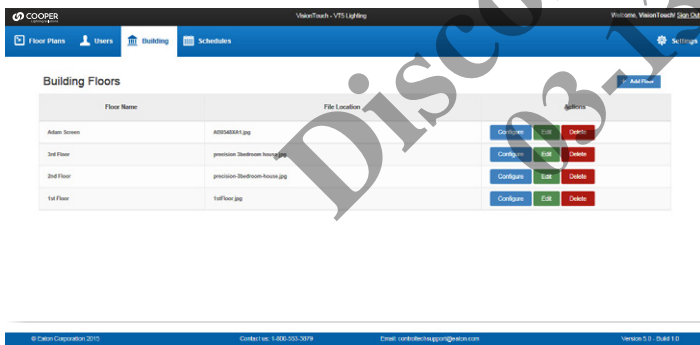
COOPER

VisionTouch - VTS Lighting

Welcome, VisionTouch! Sign Out

Floor Plans
Users
Building
Schedules
Settings

Discontinued 03-15

Building Floors

Add Floor

| Floor Name | File Location | Actions |
|---|---|---|
| Adam Screen | A09348XA1.jpg | Configure Edit Delete |
| 3rd Floor | precision 3bedroom house.jpg | Configure Edit Delete |
| 2nd Floor | precision-3bedroom-house.jpg | Configure Edit Delete |
| 1st Floor | 1stFloor.jpg | Configure Edit Delete |

© Eaton Corporation 2015

Contact us: 1-800-553-3879

Email: controltechsupport@eaton.com

Version 5.0 - Build 1.0